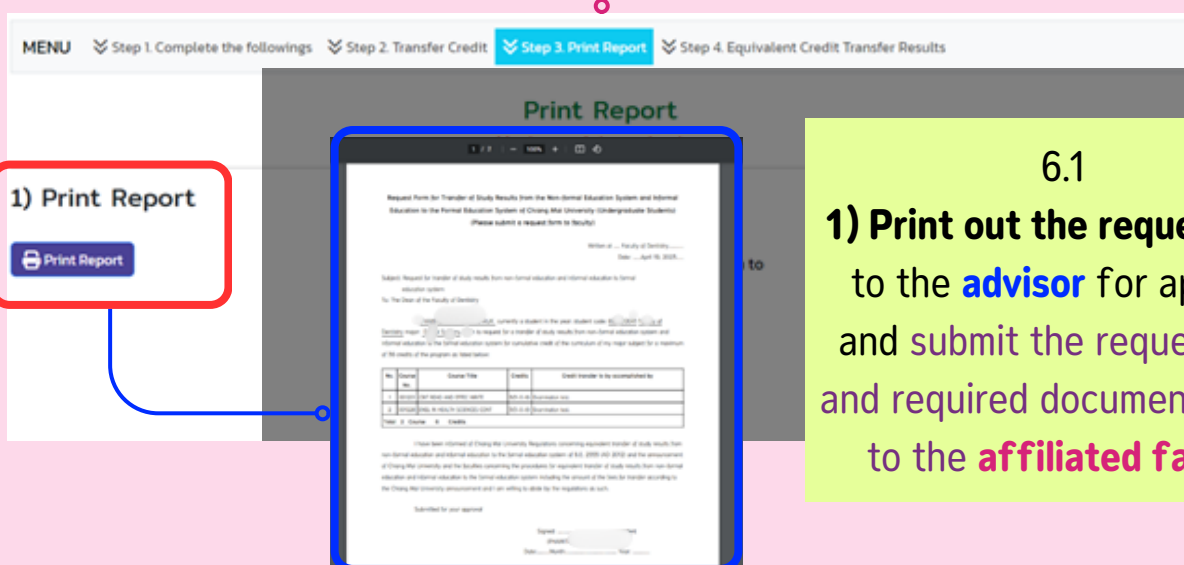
MENU Step 1. Complete the followings Step 2. Transfer Credit Step 3. Print Report Step 4. Equivalent Credit Transfer Results

Print Report

1) Print Report

Print Report

Request Form for Transfer of Study Results from the Non-formal Education System and Informal Education to the Formal Education System of Chiang Mai University (Undergraduate Students) (Please submit a request form to faculty)

Written at ... Faculty of Dentistry ...

Date: ....April 16, 2025....

Subject: Request for transfer of study results from non-formal education and informal education to formal education system

To: The Dean of the Faculty of Dentistry

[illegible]

| No. | Course No. | Course Title | Credits | Credit transfer is by accomplished by |
|---|---|---|---|---|
| 1 | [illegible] | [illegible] | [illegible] | Examination test |
| 2 | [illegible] | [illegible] | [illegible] | Examination test |
| Total | 2 Course | 6 Credits | | |

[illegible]

Submitted for your approval

Signed ..........

Date ..... Month ..... Year .....

to

6.1

1) Print out the reque

to the advisor for ap

and submit the reque

and required documen

to the affiliated fa